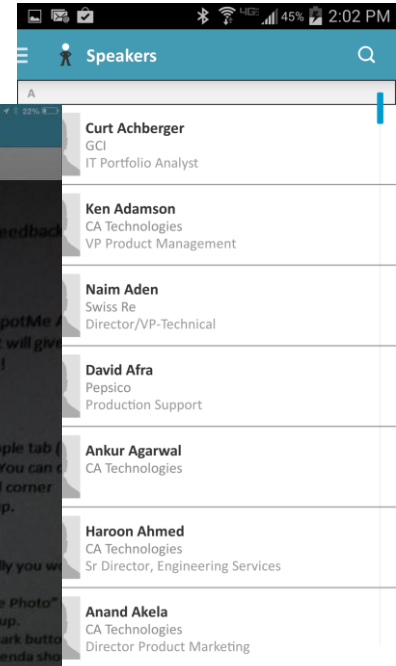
45% 2:02 PM

Speakers

A

Curt Achberger
GCI
IT Portfolio Analyst

Ken Adamson
CA Technologies
VP Product Management

Naim Aden
Swiss Re
Director/VP-Technical

David Afra
Pepsico
Production Support

Ankur Agarwal
CA Technologies

Haroon Ahmed
CA Technologies
Sr Director, Engineering Services

Anand Akela
CA Technologies
Director Product Marketing

22%
eedback
potMe
t will give
!
ople tab
You can
l corner
up.
lly you w
e Photo"
up.
ark butto
enda sho